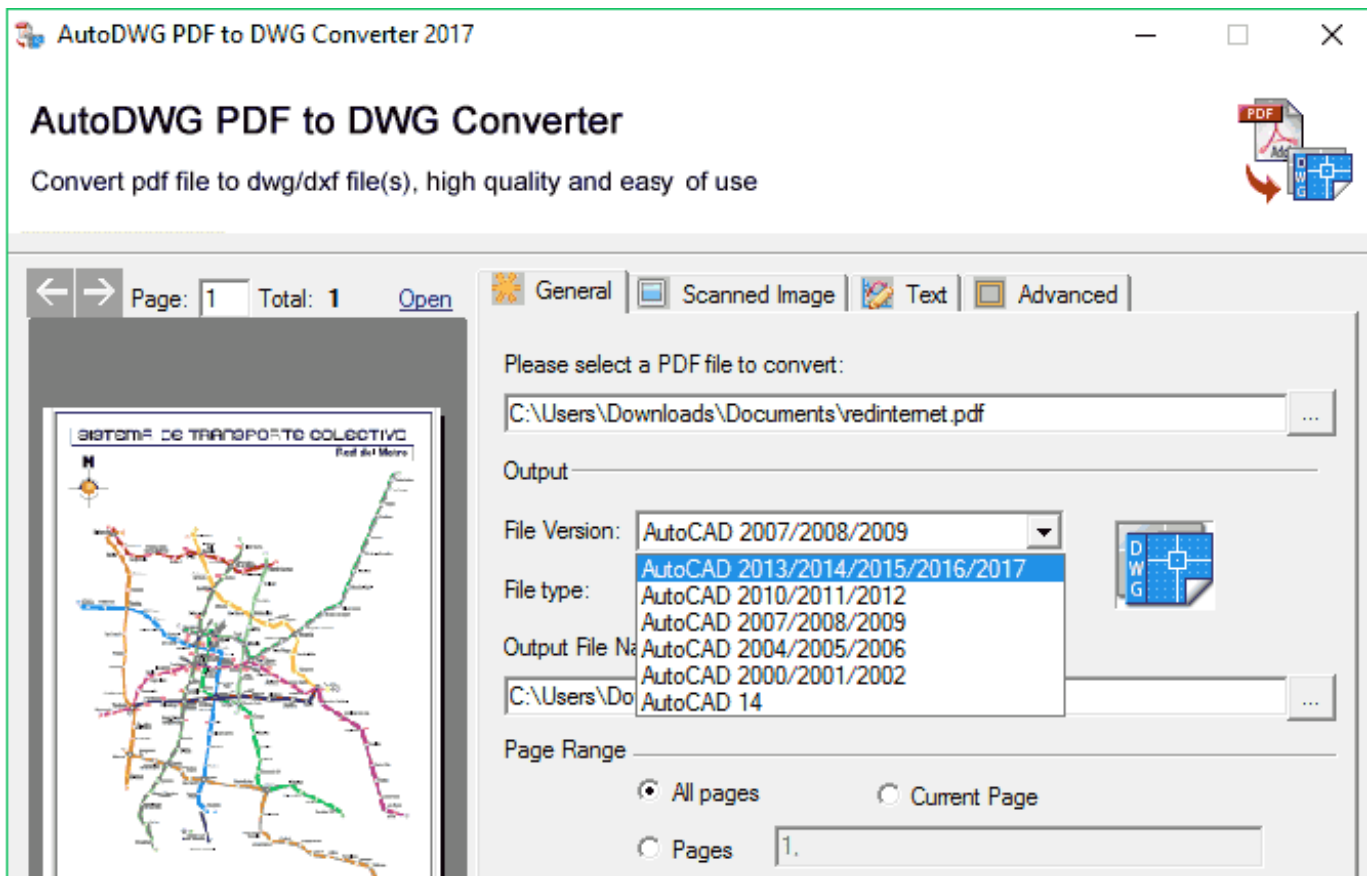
AutoDWG PDF to DWG Converter 2017

AutoDWG PDF to DWG Converter

Convert pdf file to dwg/dxf file(s), high quality and easy of use

PDF

DWG

Page: 1 Total: 1 Open

SISTEMA DE TRANSPORTE COLECTIVO

Red del Metro

N

General | Scanned Image | Text | Advanced

Please select a PDF file to convert:

C:\Users\Downloads\Documents\redinternet.pdf

...

Output

File Version: AutoCAD 2007/2008/2009

AutoCAD 2013/2014/2015/2016/2017
AutoCAD 2010/2011/2012
AutoCAD 2007/2008/2009
AutoCAD 2004/2005/2006
AutoCAD 2000/2001/2002
AutoCAD 14

File type:

Output File Na

C:\Users\Do

...

Page Range

All pages

Current Page

Pages 1.